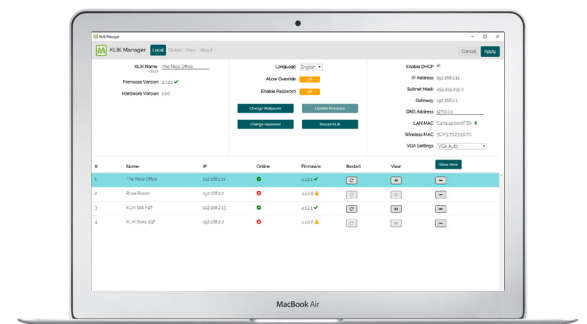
KLIK Manager

KLIK Manager Local Global View About

Cancel Apply

KLIK Name The Nook Office

Firmware Version 4.1.2.1

Hardware Version 1.0.0

Language English

Allow Override Off

Enable Password Off

Change Wallpaper

Update Firmware

Change Password

Restart KLIK

Enable DHCP

IP Address 192.168.2.11

Subnet Mask 255.255.255.0

Gateway 192.168.2.1

DNS Address 127.0.0.1

LAN MAC C4:00:AD:00:07:D1

Wireless MAC 5C:F3:70:33:5C:7C

VGA Settings VGA Auto

Show More

| # | Name | IP | Online | Firmware | Restart | View | |
|---|---|---|---|---|---|---|---|
| 1 | The Nook Office | 192.168.2.11 | | 4.1.2.1 | | | |
| 2 | Brew Room | 192.168.2.2 | | 4.1.0.8 | | | |
| 3 | KLIK 188-F4F | 192.168.2.13 | | 4.1.2.1 | | | |
| 4 | KLIK Solo 03F | 192.168.2.3 | | 4.1.0.8 | | | |

MacBook Air